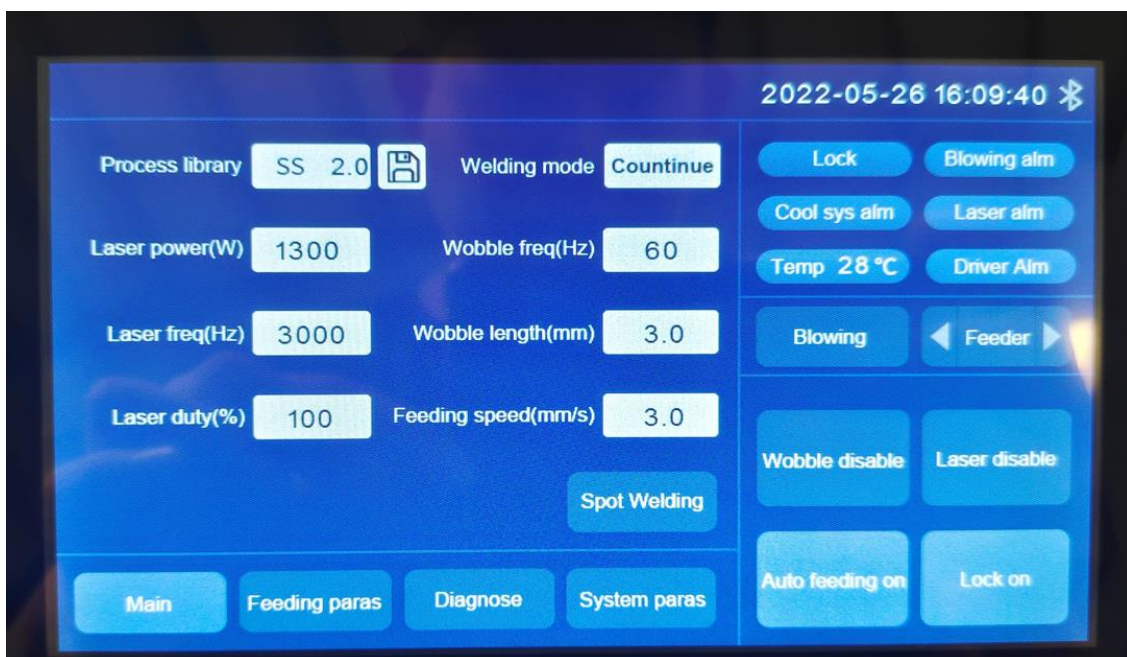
2022-05-26 16:09:40

Process library SS 2.0

Welding mode Countinue

Laser power(W) 1300

Wobble freq(Hz) 60

Laser freq(Hz) 3000

Wobble length(mm) 3.0

Laser duty(%) 100

Feeding speed(mm/s) 3.0

Spot Welding

Lock

Blowing alm

Cool sys alm

Laser alm

Temp 28 ℃

Driver Alm

Blowing

Feeder

Wobble disable

Laser disable

Auto feeding on

Lock on

Main

Feeding paras

Diagnose

System paras